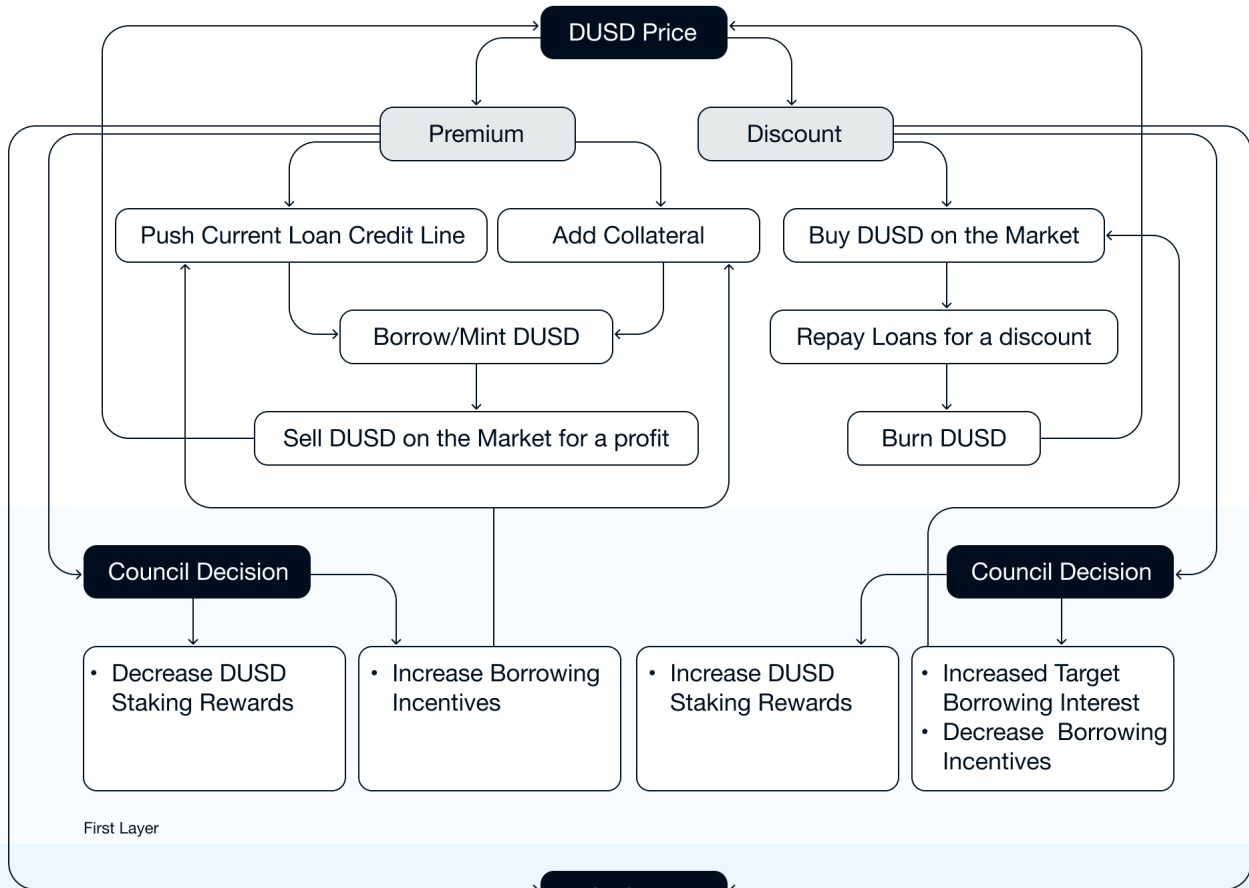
DUSD Price

Premium

Discount

Push Current Loan Credit Line

Add Collateral

Buy DUSD on the Market

Borrow/Mint DUSD

Repay Loans for a discount

Sell DUSD on the Market for a profit

Burn DUSD

Council Decision

Council Decision

• Decrease DUSD Staking Rewards

• Increase Borrowing Incentives

• Increase DUSD Staking Rewards

• Increased Target Borrowing Interest
• Decrease Borrowing Incentives

First Layer

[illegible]